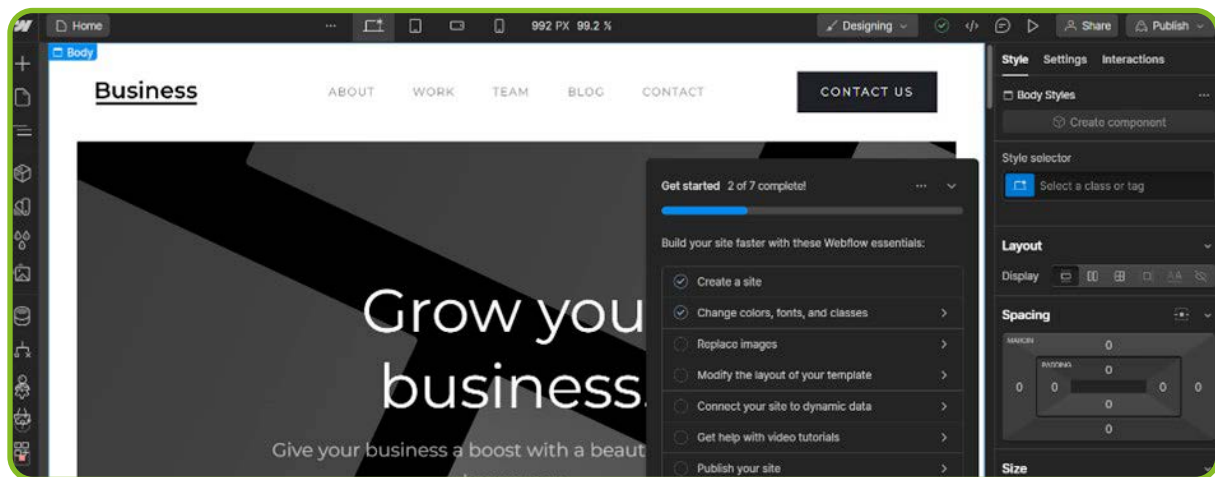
W Home ··· 992 PX 99.2 % Designing Share Publish

Body

Business

ABOUT WORK TEAM BLOG CONTACT

CONTACT US

Grow you business.

Give your business a boost with a beaut

Get started 2 of 7 complete!

Build your site faster with these Webflow essentials:

Create a site
Change colors, fonts, and classes
Replace images
Modify the layout of your template
Connect your site to dynamic data
Get help with video tutorials
Publish your site

Style Settings Interactions

Body Styles ···

Create component

Style selector

Select a class or tag

Layout

Display

Spacing

MARGIN 0

PADDING 0

0 0 0 0

0

0

Size